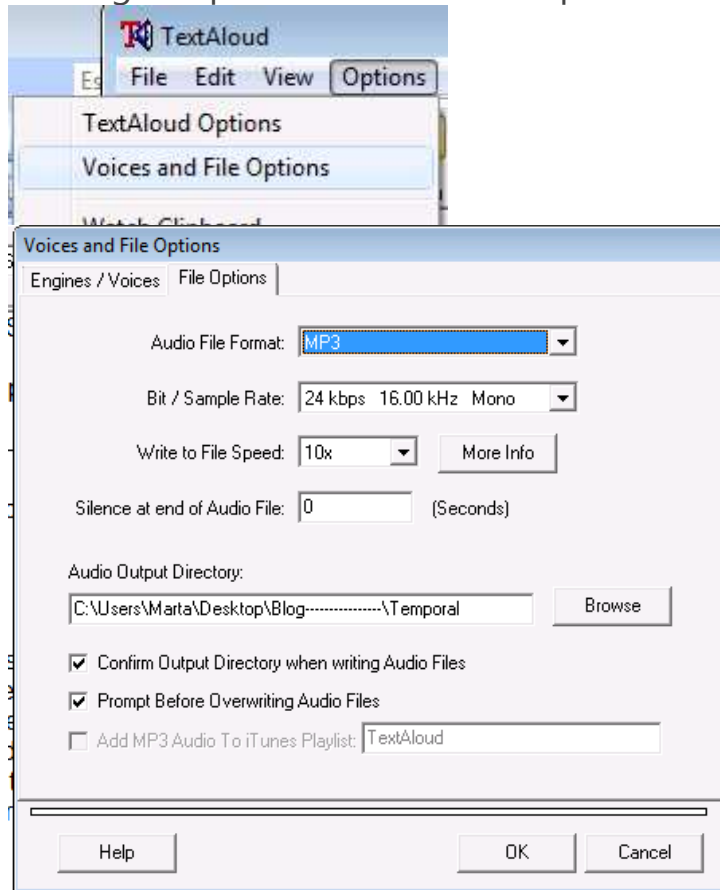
TextAloud
File Edit View Options
TextAloud Options
Voices and File Options
Voices and File Options
Engines / Voices File Options
Audio File Format: MP3
Bit / Sample Rate: 24 kbps 16.00 kHz Mono
Write to File Speed: 10x
More Info
Silence at end of Audio File: 0 (Seconds)
Audio Output Directory:
C:\Users\Marta\Desktop\Blog---------------\Temporal
Browse
Confirm Output Directory when writing Audio Files
Prompt Before Overwriting Audio Files
Add MP3 Audio To iTunes Playlist: TextAloud
Help
OK
Cancel